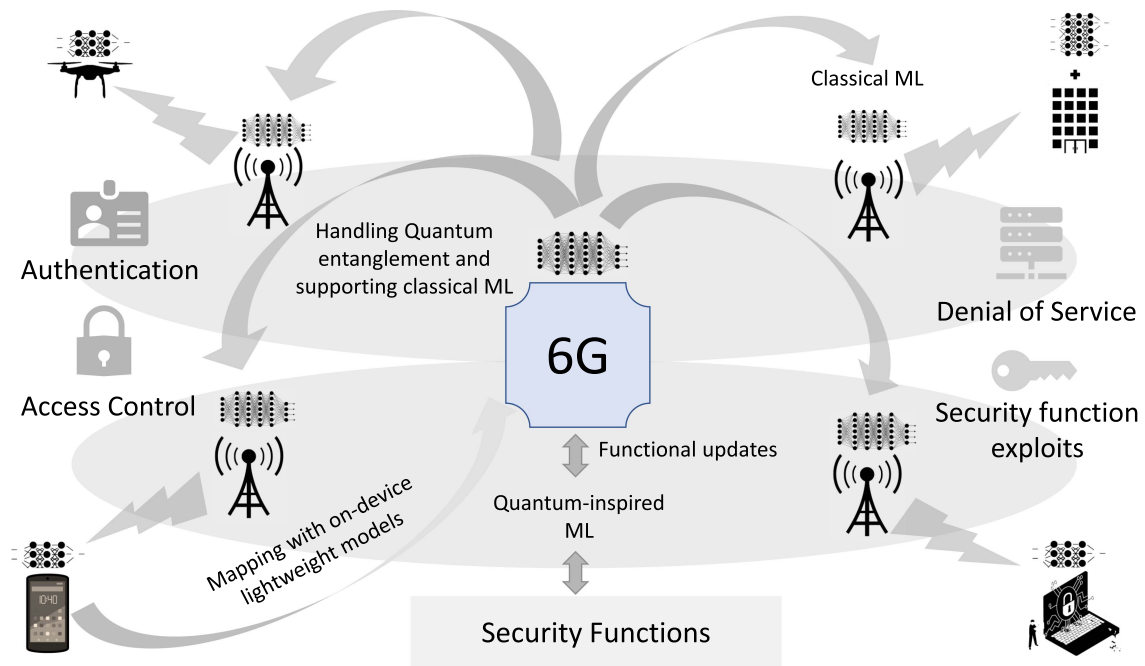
Classical ML

Handling Quantum entanglement and supporting classical ML

Authentication

Denial of Service

6G

Access Control

Security function exploits

Functional updates

Quantum-inspired ML

Mapping with on-device lightweight models

10:40

Security Functions